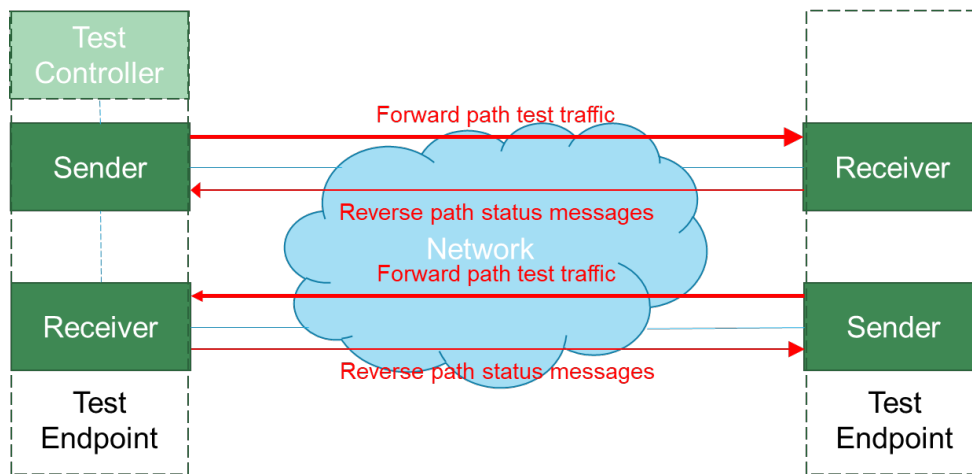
Test Controller

Forward path test traffic

Sender

Receiver

Reverse path status messages

Network

Forward path test traffic

Receiver

Sender

Reverse path status messages

Test Endpoint

Test Endpoint